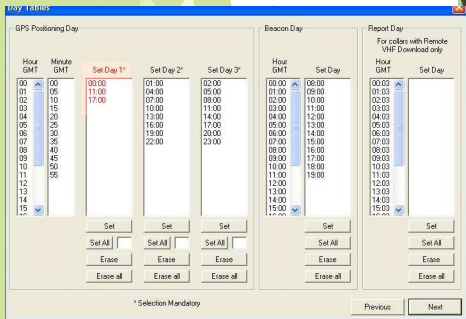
Day Tables

GPS Positioning Day

Hour GMT
00
01
02
03
04
05
06
07
08
09
10
11
12
13
14
15

Minute GMT
00
05
10
15
20
25
30
35
40
45
50
55

Set Day 1*
00:00
11:00
17:00

Set Day 2*
01:00
04:00
07:00
10:00
13:00
16:00
19:00
22:00

Set Day 3*
02:00
05:00
08:00
11:00
14:00
17:00
20:00
23:00

Set
Set All
Erase
Erase all

Set
Set All
Erase
Erase all

Set
Set All
Erase
Erase all

Beacon Day

Hour GMT
00:00
01:00
02:00
03:00
04:00
05:00
06:00
07:00
08:00
09:00
10:00
11:00
12:00
13:00
14:00
15:00

Set Day
08:00
09:00
10:00
11:00
12:00
13:00
14:00
15:00
16:00
17:00
18:00
19:00

Set
Set All
Erase
Erase all

Report Day

For collars with Remote VHF Download only

Hour GMT
00:03
01:03
02:03
03:03
04:03
05:03
06:03
07:03
08:03
09:03
10:03
11:03
12:03
13:03
14:03
15:03

Set Day

Set
Set All
Erase
Erase all

* Selection Mandatory

Previous
Next